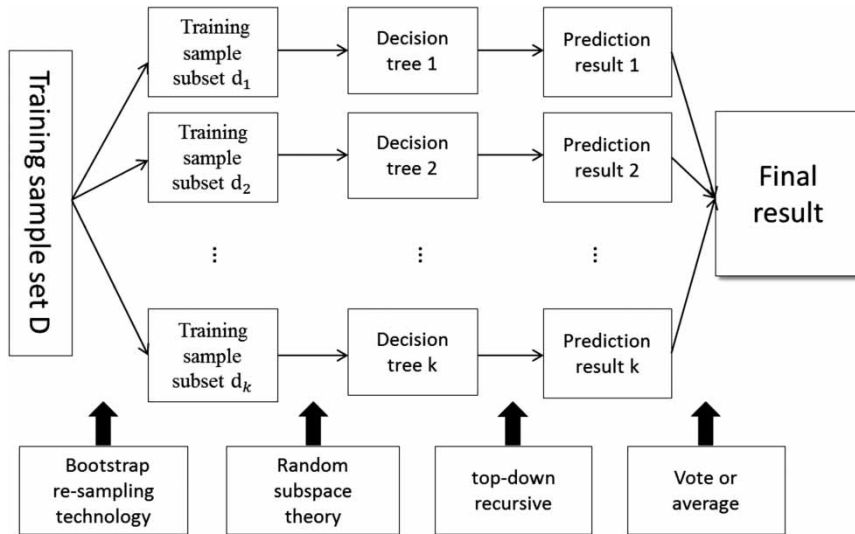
Training sample set D

Training sample subset $d_1$

Decision tree 1

Prediction result 1

Training sample subset $d_2$

Decision tree 2

Prediction result 2

⋮

⋮

⋮

Training sample subset $d_k$

Decision tree k

Prediction result k

Final result

Bootstrap re-sampling technology

Random subspace theory

top-down recursive

Vote or average